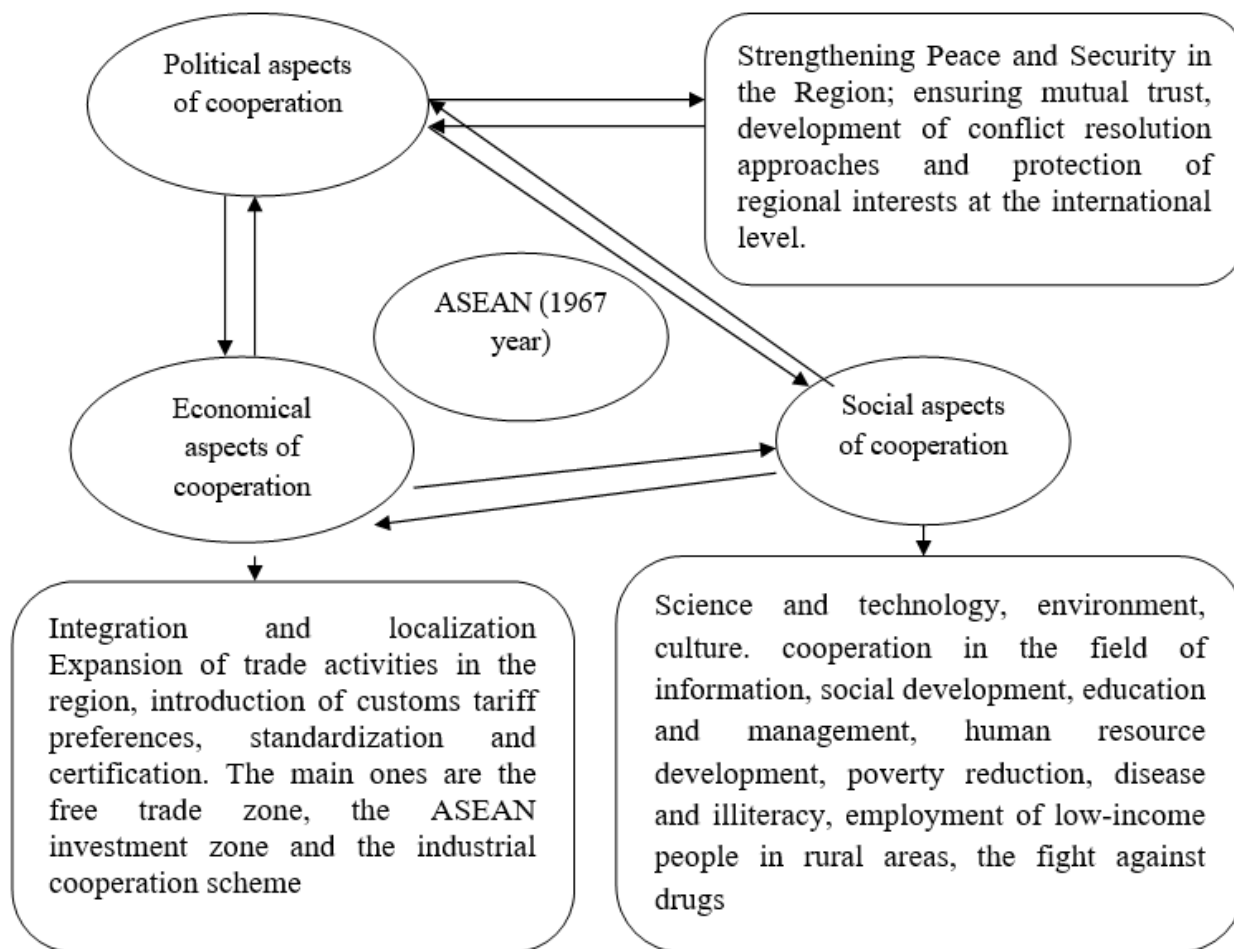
Political aspects of cooperation

Strengthening Peace and Security in the Region; ensuring mutual trust, development of conflict resolution approaches and protection of regional interests at the international level.

ASEAN (1967 year)

Economical aspects of cooperation

Social aspects of cooperation

Integration and localization Expansion of trade activities in the region, introduction of customs tariff preferences, standardization and certification. The main ones are the free trade zone, the ASEAN investment zone and the industrial cooperation scheme

Science and technology, environment, culture. cooperation in the field of information, social development, education and management, human resource development, poverty reduction, disease and illiteracy, employment of low-income people in rural areas, the fight against drugs